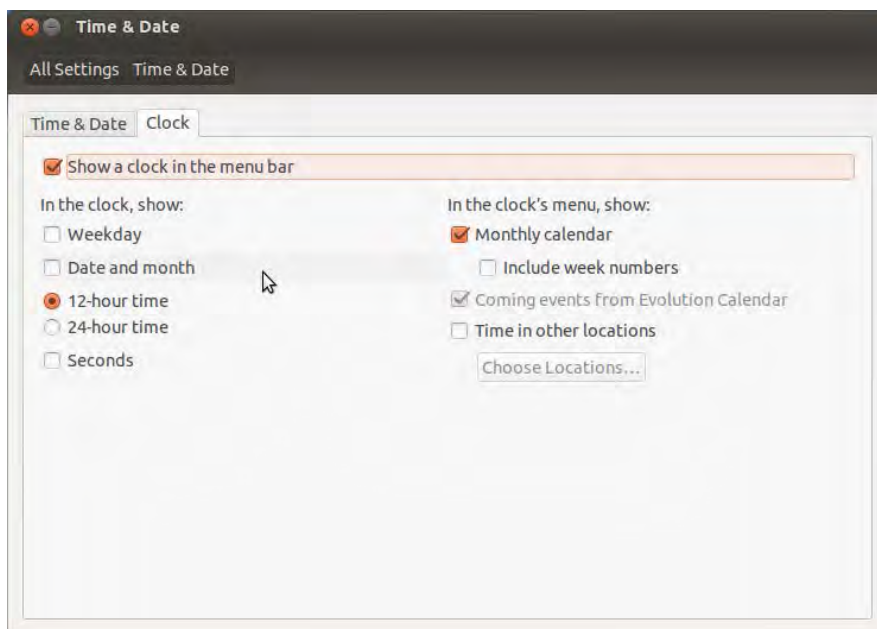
Time & Date

All Settings Time & Date

Time & Date Clock

Show a clock in the menu bar

In the clock, show:

Weekday

Date and month

12-hour time

24-hour time

Seconds

In the clock's menu, show:

Monthly calendar

Include week numbers

Coming events from Evolution Calendar

Time in other locations

Choose Locations...